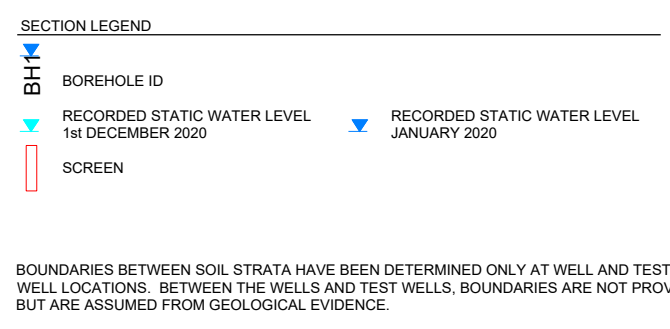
SECTION LEGEND

BH1

BOREHOLE ID

RECORDED STATIC WATER LEVEL 1st DECEMBER 2020

RECORDED STATIC WATER LEVEL JANUARY 2020

SCREEN

BOUNDARIES BETWEEN SOIL STRATA HAVE BEEN DETERMINED ONLY AT WELL AND TEST WELL LOCATIONS. BETWEEN THE WELLS AND TEST WELLS, BOUNDARIES ARE NOT PROV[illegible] BUT ARE ASSUMED FROM GEOLOGICAL EVIDENCE.